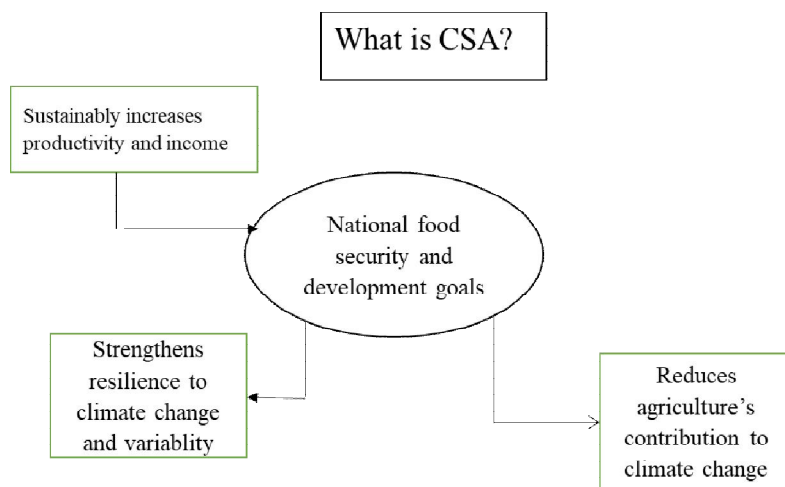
What is CSA?

Sustainably increases productivity and income

National food security and development goals

Strengthens resilience to climate change and variablity

Reduces agriculture's contribution to climate change